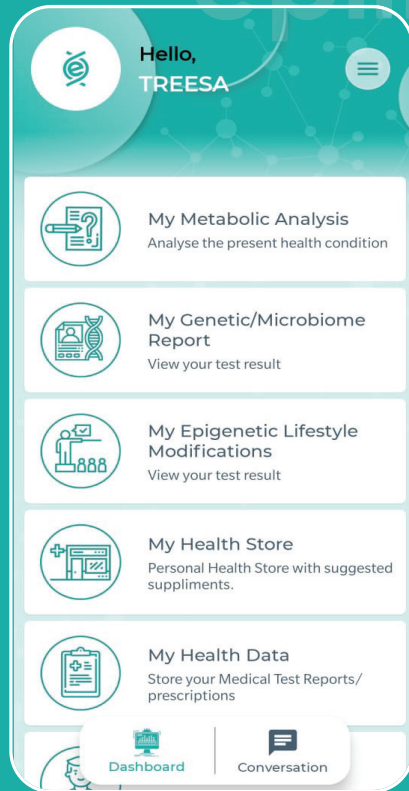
Hello,
TREESA

My Metabolic Analysis
Analyse the present health condition

My Genetic/Microbiome Report
View your test result

My Epigenetic Lifestyle Modifications
View your test result

My Health Store
Personal Health Store with suggested suppliments.

My Health Data
Store your Medical Test Reports/ prescriptions

Dashboard
Conversation